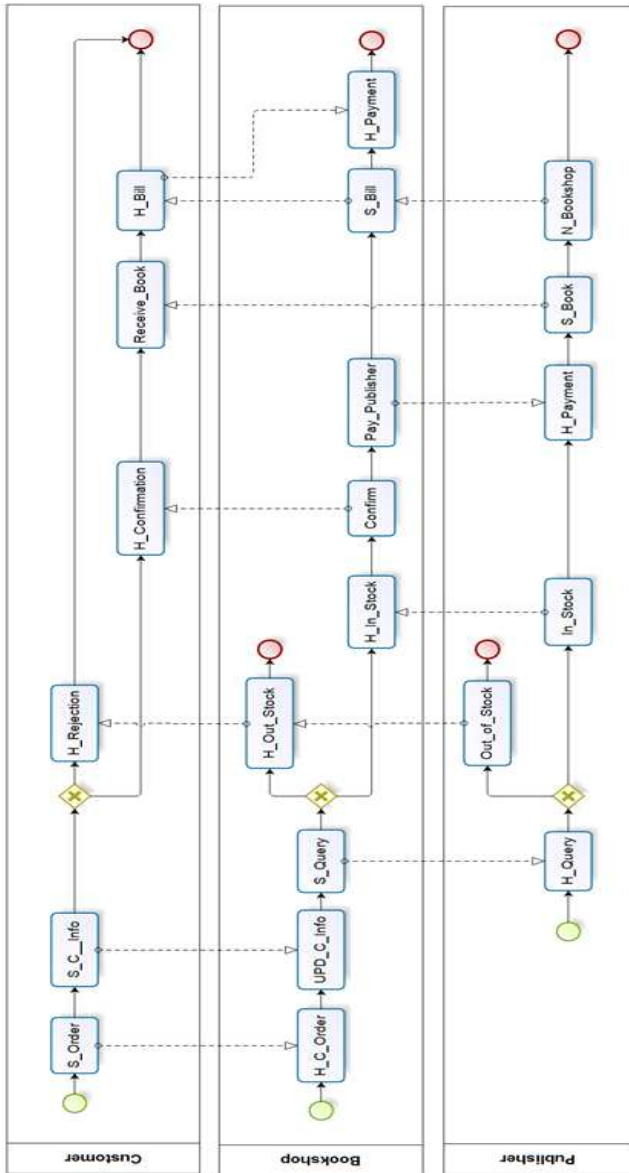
Customer

S_Order

S_C_Info

H_Rejection

H_Confirmation

Receive_Book

H_Bill

Bookshop

H_C_Order

UPD_C_Info

S_Query

H_Out_Stock

H_In_Stock

Confirm

Pay_Publisher

S_Bill

H_Payment

Publisher

H_Query

Out_of_Stock

In_Stock

H_Payment

S_Book

N_Bookshop